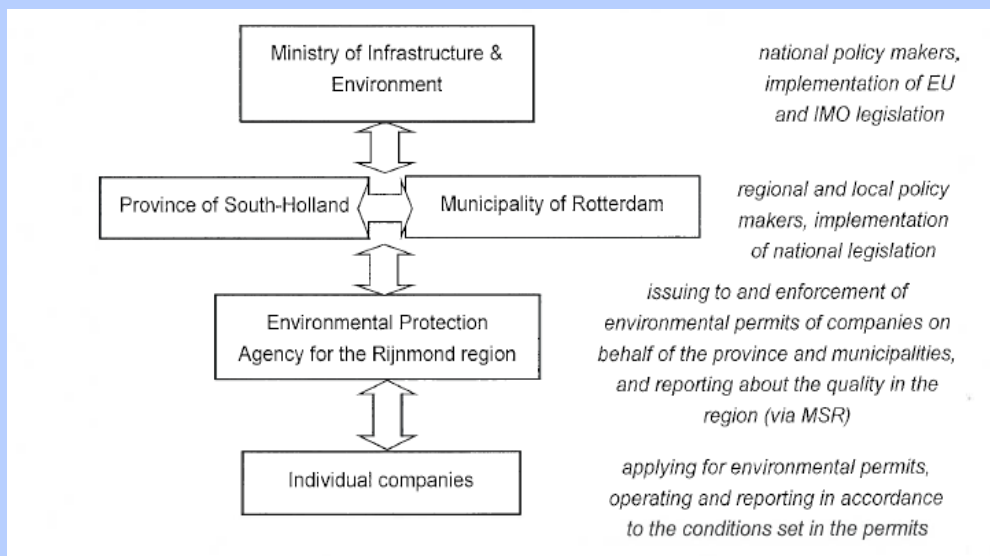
Ministry of Infrastructure & Environment

national policy makers, implementation of EU and IMO legislation

Province of South-Holland

Municipality of Rotterdam

regional and local policy makers, implementation of national legislation

Environmental Protection Agency for the Rijnmond region

issuing to and enforcement of environmental permits of companies on behalf of the province and municipalities, and reporting about the quality in the region (via MSR)

Individual companies

applying for environmental permits, operating and reporting in accordance to the conditions set in the permits